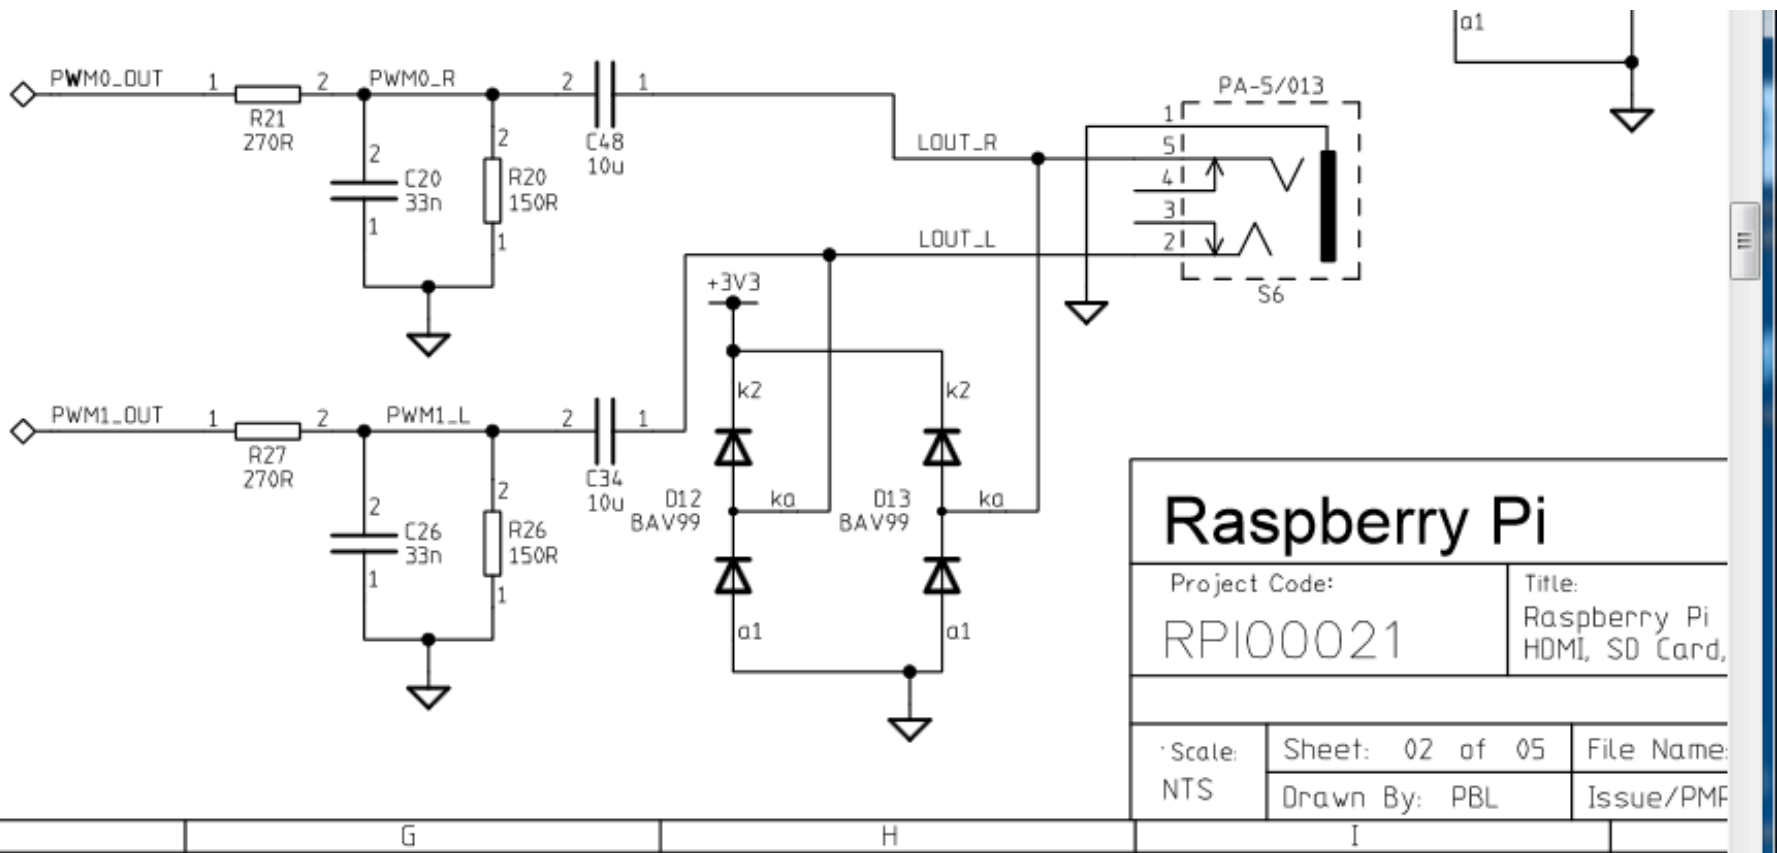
a1

PWM0_OUT 1 R21 270R 2 PWM0_R 2 C20 33n 1 2 R20 150R 1 2 C48 10u 1

PA-5/013

LOUT_R

1 5 4 3 2

S6

LOUT_L

+3V3

PWM1_OUT 1 R27 270R 2 PWM1_L 2 C26 33n 1 2 R26 150R 1 2 C34 10u 1

k2 D12 BAV99 ka a1

k2 D13 BAV99 ka a1

Raspberry Pi

Project Code:

RPI00021

Title:

Raspberry Pi HDMI, SD Card,

Scale: NTS

Sheet: 02 of 05

File Name:

Drawn By: PBL

Issue/PMP

G

H

I